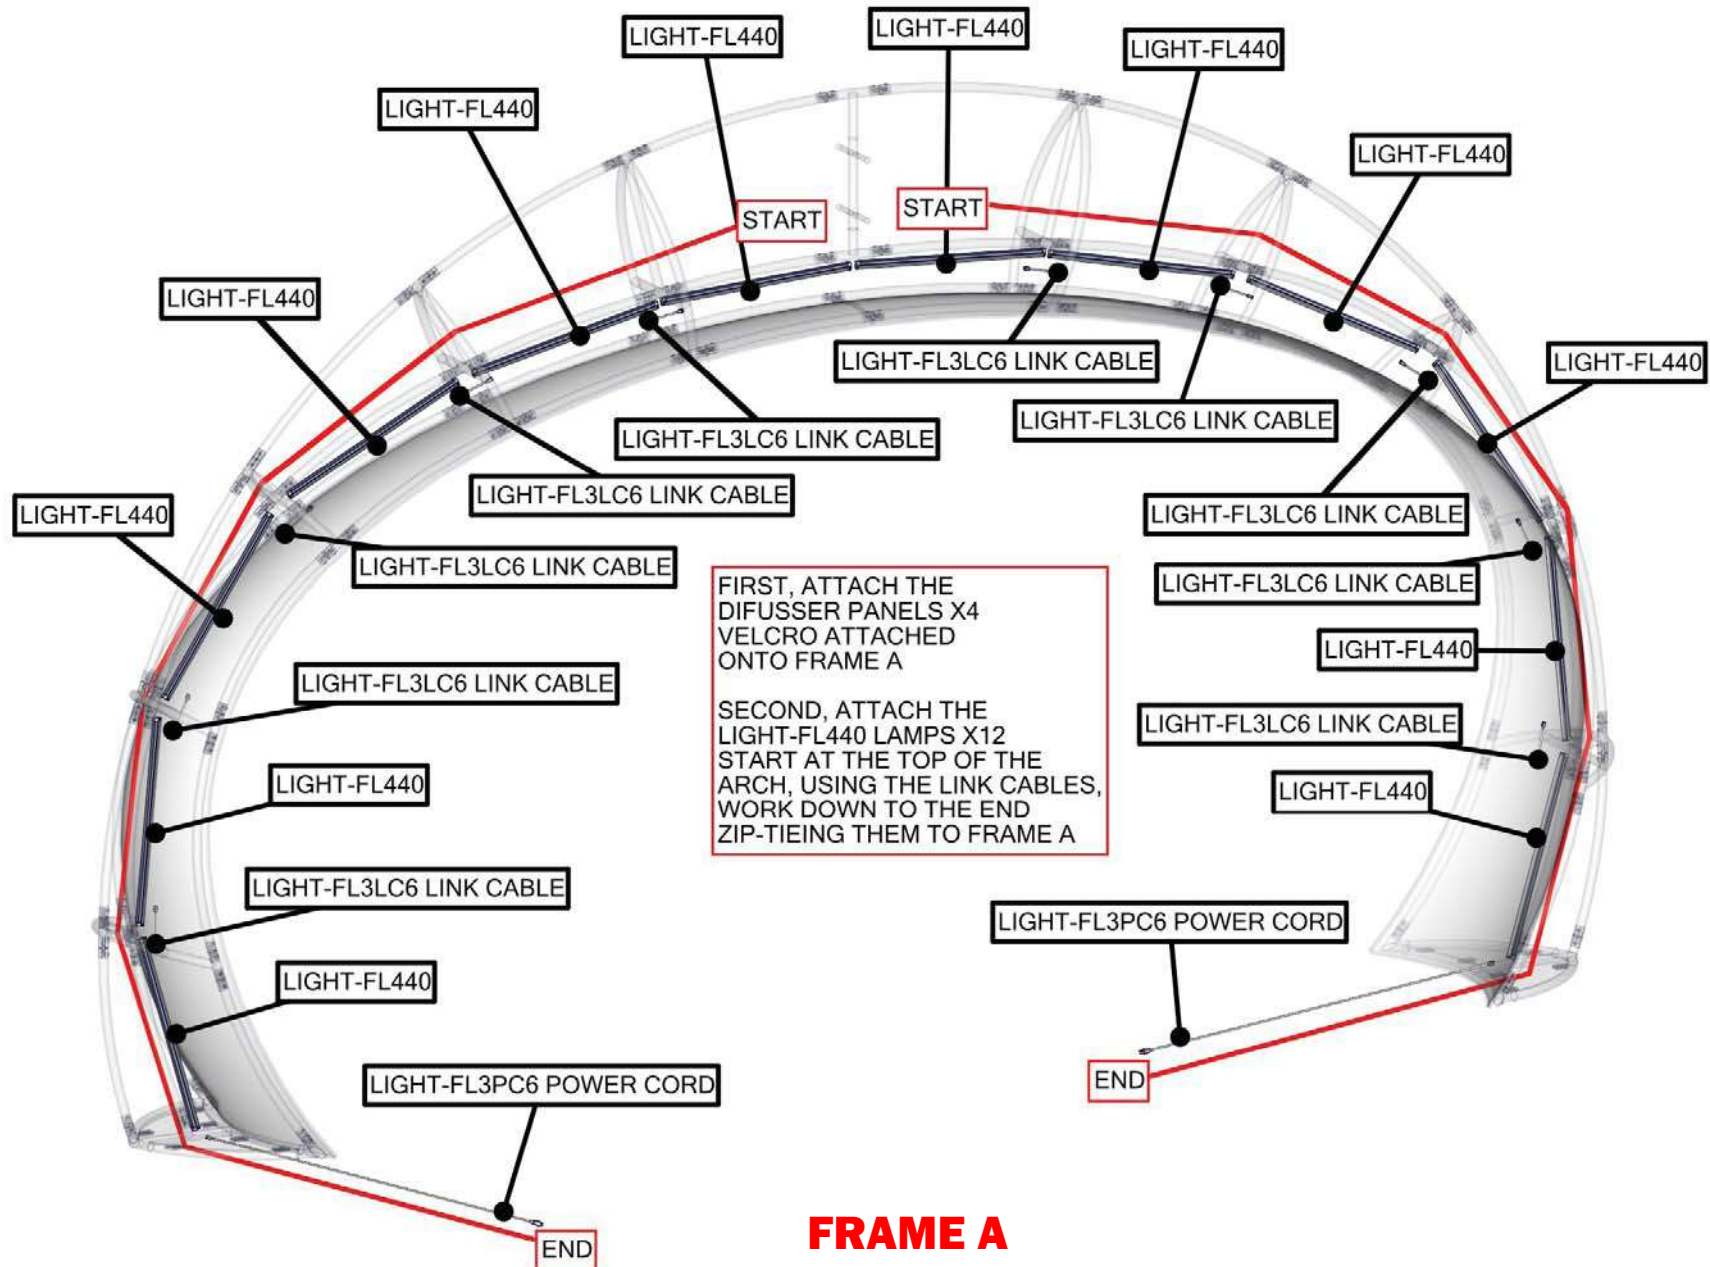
LIGHT-FL440

LIGHT-FL440

LIGHT-FL440

LIGHT-FL440

LIGHT-FL440

START

START

LIGHT-FL440

LIGHT-FL3LC6 LINK CABLE

LIGHT-FL440

LIGHT-FL3LC6 LINK CABLE

LIGHT-FL3LC6 LINK CABLE

LIGHT-FL3LC6 LINK CABLE

LIGHT-FL440

LIGHT-FL3LC6 LINK CABLE

LIGHT-FL3LC6 LINK CABLE

LIGHT-FL3LC6 LINK CABLE

FIRST, ATTACH THE DIFUSSER PANELS X4 VELCRO ATTACHED ONTO FRAME A

SECOND, ATTACH THE LIGHT-FL440 LAMPS X12 START AT THE TOP OF THE ARCH, USING THE LINK CABLES, WORK DOWN TO THE END ZIP-TIEING THEM TO FRAME A

LIGHT-FL440

LIGHT-FL3LC6 LINK CABLE

LIGHT-FL440

LIGHT-FL3LC6 LINK CABLE

LIGHT-FL440

LIGHT-FL3LC6 LINK CABLE

LIGHT-FL3PC6 POWER CORD

LIGHT-FL440

END

LIGHT-FL3PC6 POWER CORD

END

FRAME A